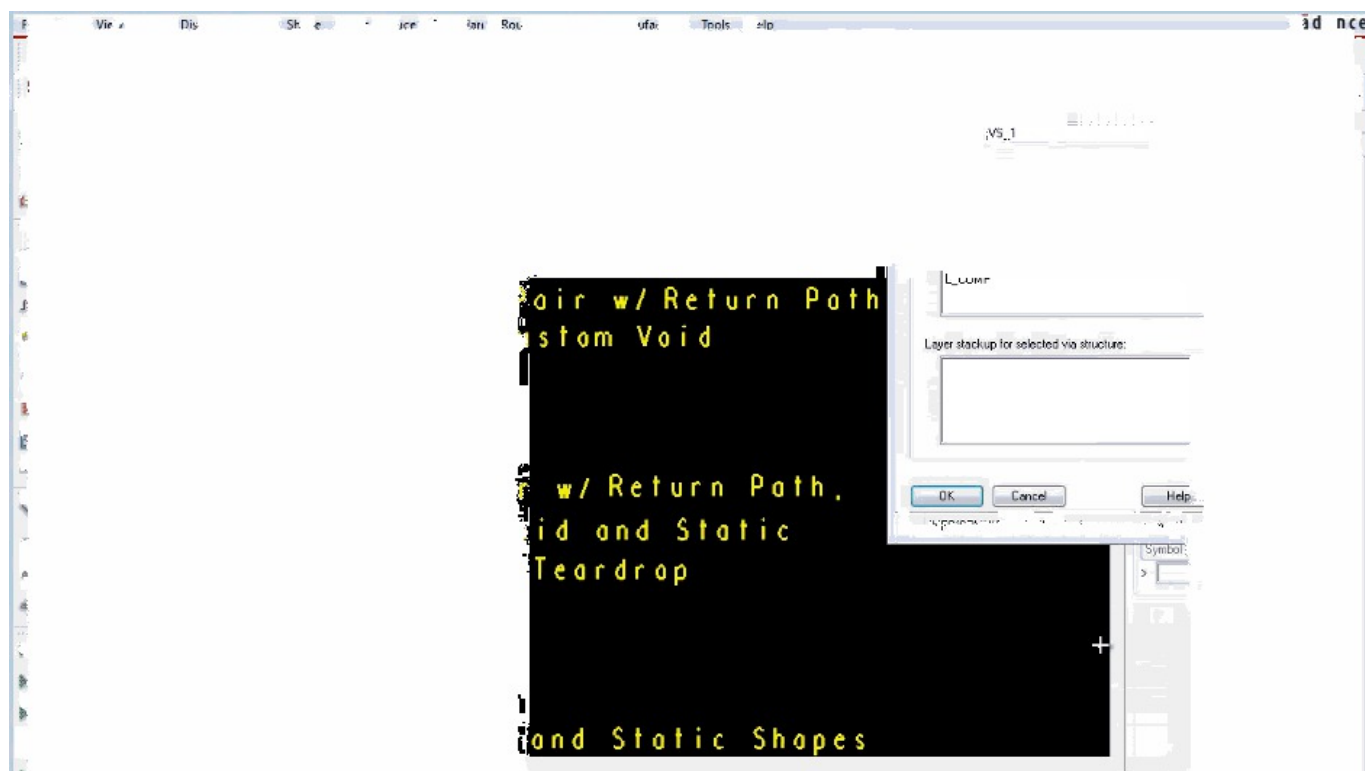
F Vie Dis Sh e ice Pan Rou ufac Tools elp

ād nce

VS_1

L_COMP

Layer stackup for selected via structure:

OK Cancel Help

Symbol

air w/ Return Path
stom Void

w/ Return Path,
id and Static
Teardrop

and Static Shapes